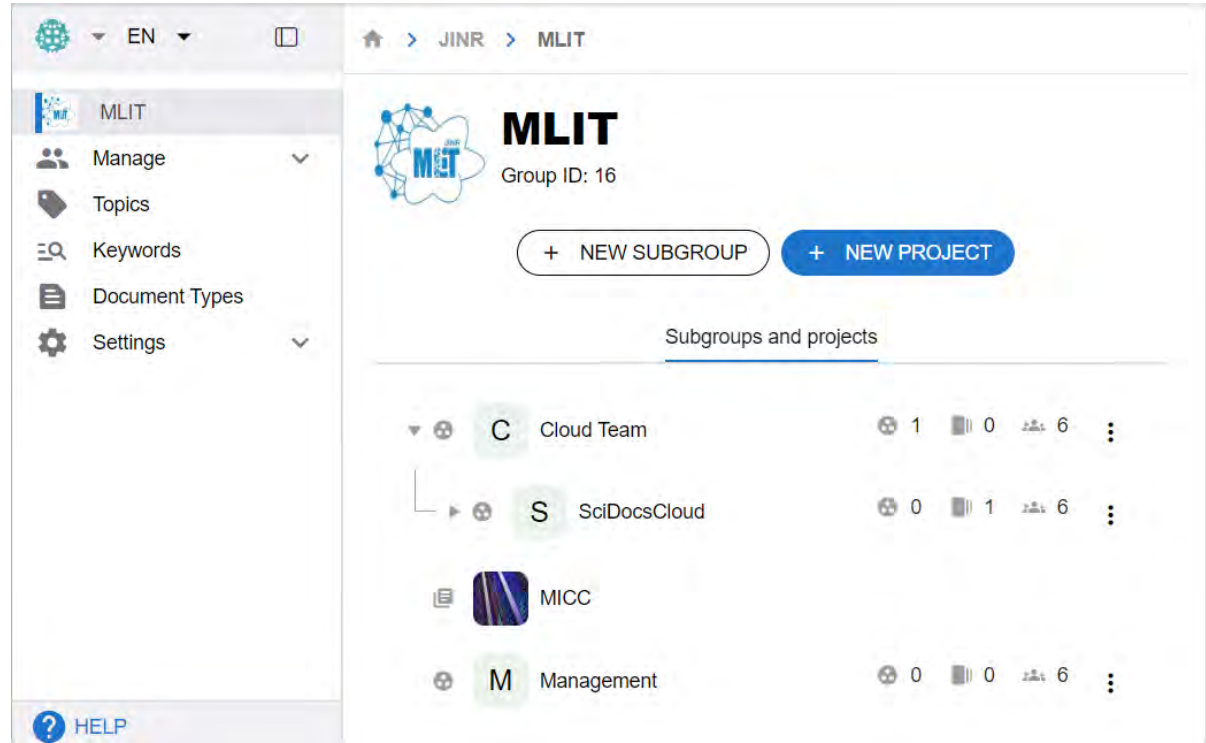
EN

MLIT
Manage
Topics
Keywords
Document Types
Settings

HELP

JINR > MLIT

MLIT
Group ID: 16

+ NEW SUBGROUP
+ NEW PROJECT

Subgroups and projects

C Cloud Team 1 0 6
S SciDocsCloud 0 1 6
MICC
M Management 0 0 6